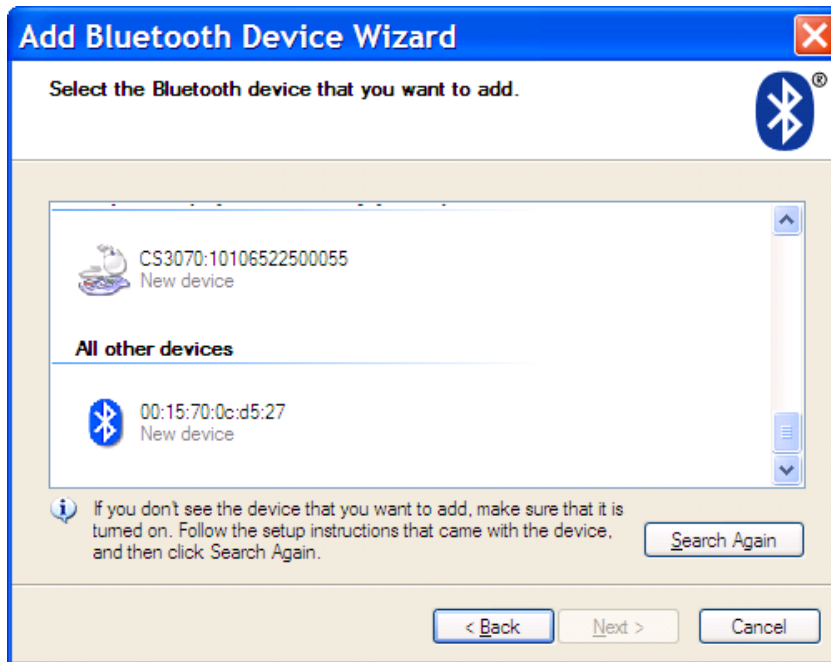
Add Bluetooth Device Wizard

Select the Bluetooth device that you want to add.

CS3070:10106522500055
New device

All other devices

00:15:70:0c:d5:27
New device

If you don't see the device that you want to add, make sure that it is turned on. Follow the setup instructions that came with the device, and then click Search Again.

Search Again

< Back Next > Cancel